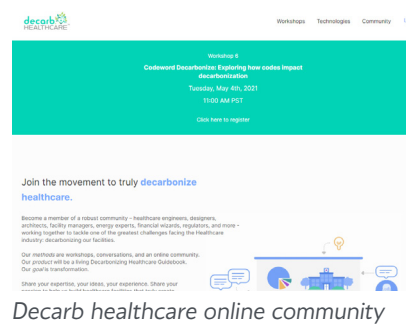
decarb HEALTHCARE

Workshops Technologies Community

Workshop 6

Codeword Decarbonize: Exploring how codes impact decarbonization

Tuesday, May 4th, 2021

11:00 AM PST

Click here to register

Join the movement to truly decarbonize healthcare.

Become a member of a robust community – healthcare engineers, designers, architects, facility managers, energy experts, financial wizards, regulators, and more – working together to tackle one of the greatest challenges facing the Healthcare industry: decarbonizing our facilities.

Our methods are workshops, conversations, and an online community. Our product will be a living Decarbonizing Healthcare Guidebook. Our goal is transformation.

Share your expertise, your ideas, your experience. Share your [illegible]

Decarb healthcare online community